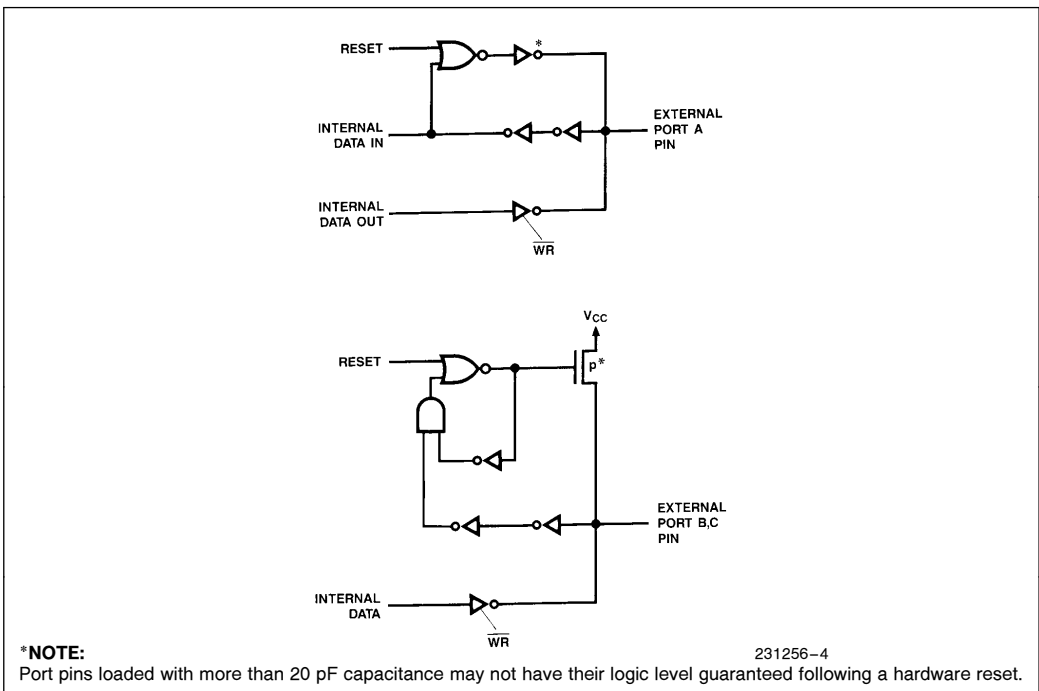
RESET

*

INTERNAL DATA IN

EXTERNAL PORT A PIN

INTERNAL DATA OUT

$\overline{WR}$

$V_{CC}$

RESET

p*

EXTERNAL PORT B,C PIN

INTERNAL DATA

$\overline{WR}$

*NOTE:

231256–4

Port pins loaded with more than 20 pF capacitance may not have their logic level guaranteed following a hardware reset.